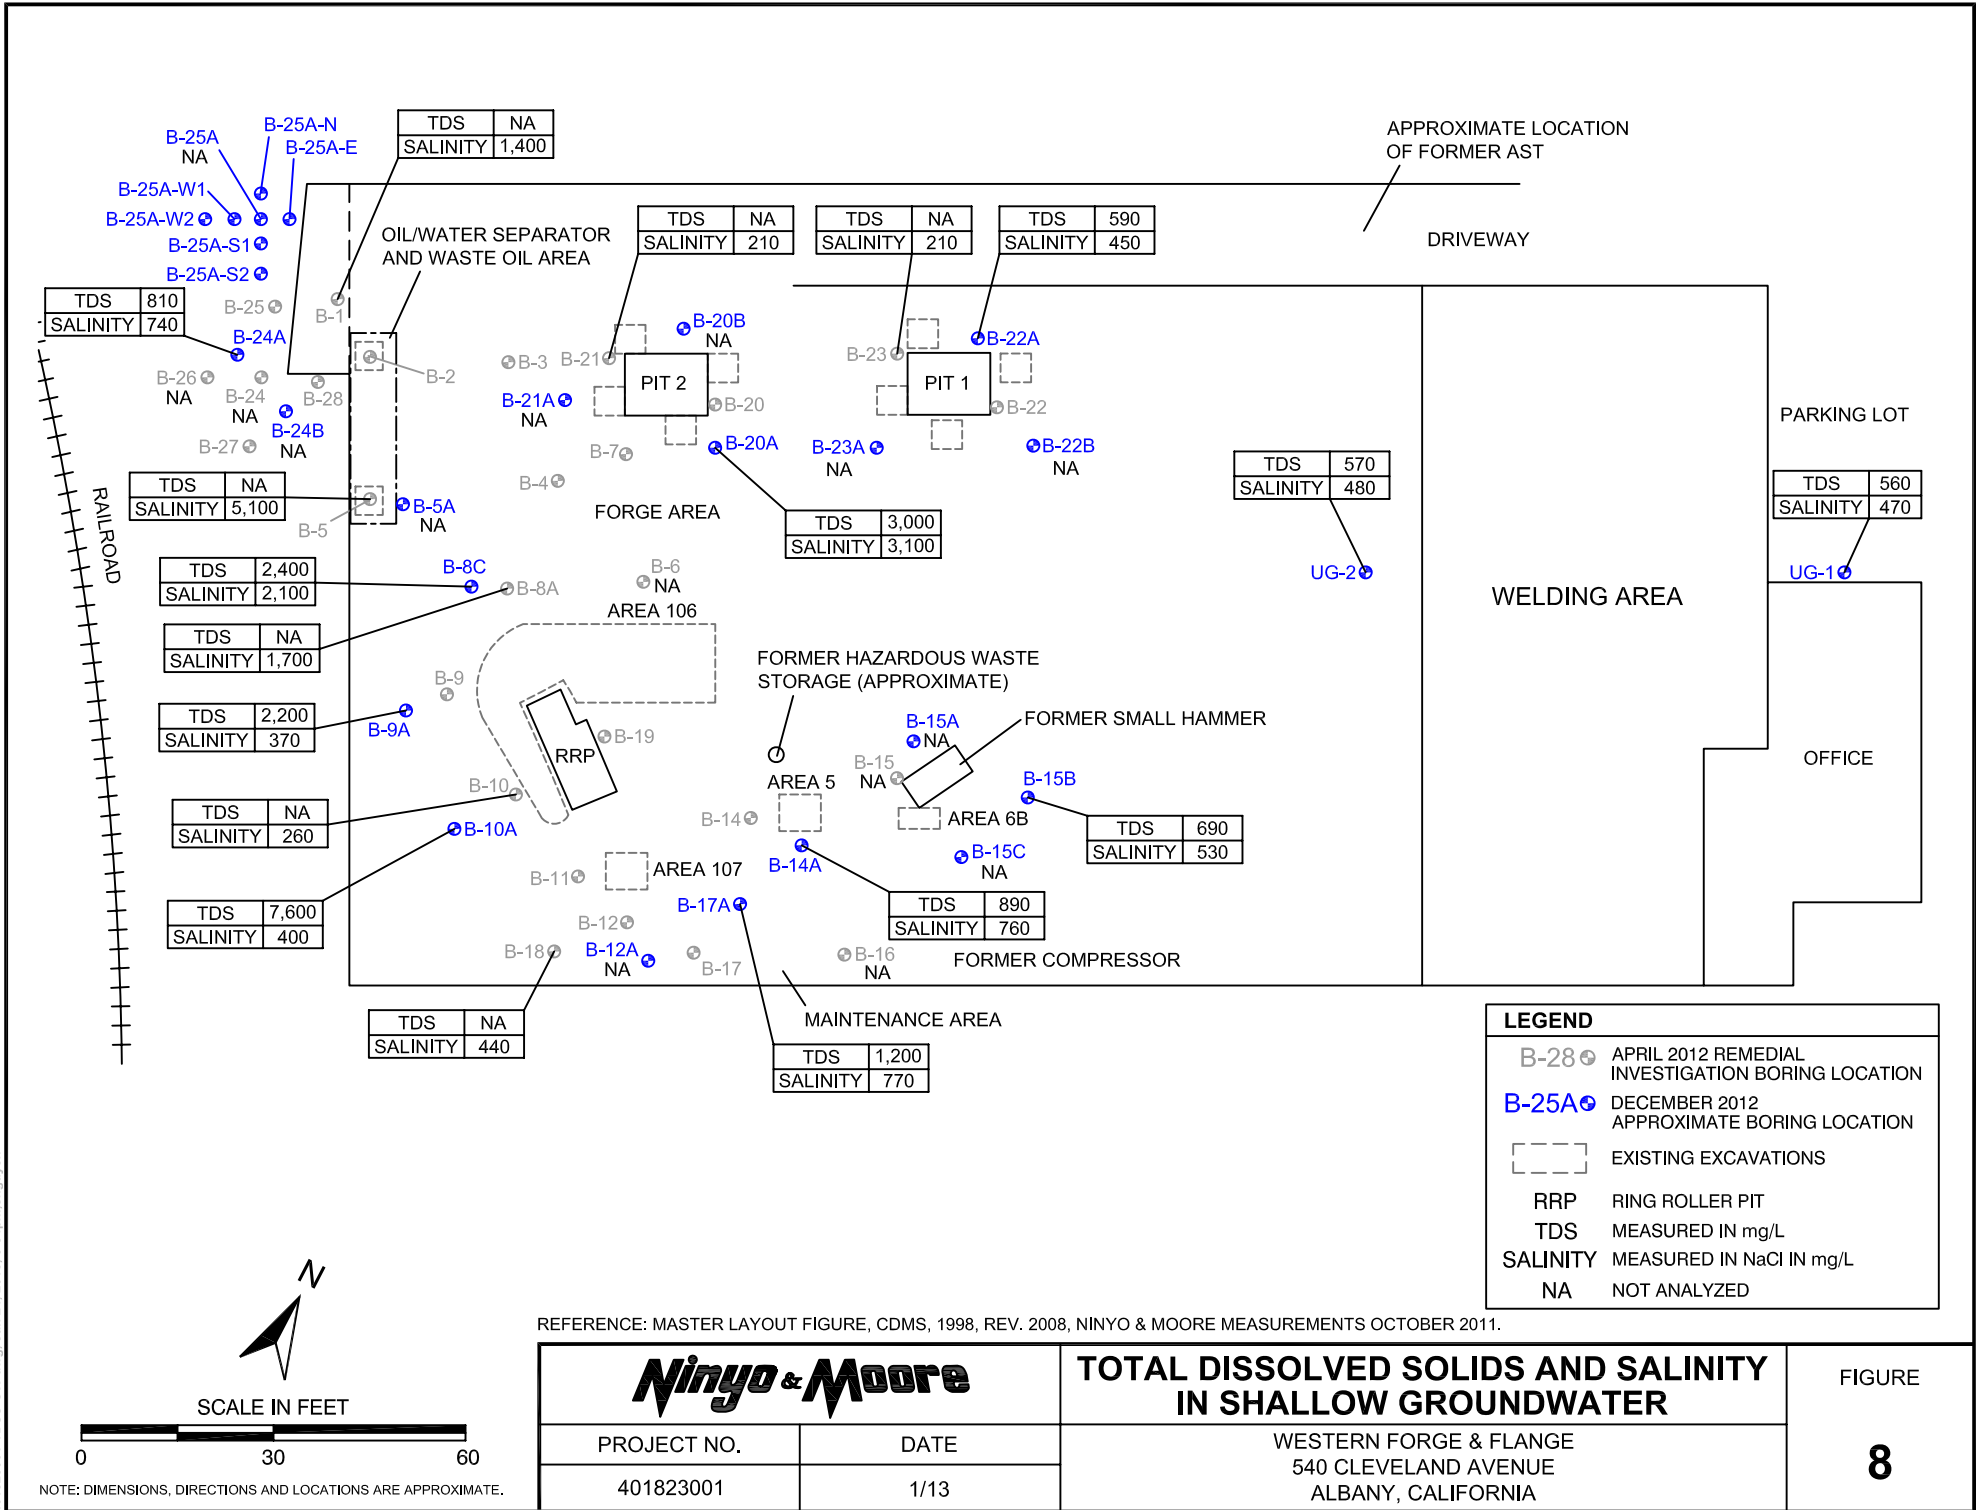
| TDS | NA |
|---|---|
| SALINITY | 1,400 |

B-25A
NA
B-25A-N
B-25A-E
B-25A-W1
B-25A-W2
B-25A-S1
B-25A-S2

OIL/WATER SEPARATOR AND WASTE OIL AREA

| TDS | NA |
|---|---|
| SALINITY | 210 |

| TDS | NA |
|---|---|
| SALINITY | 210 |

| TDS | 590 |
|---|---|
| SALINITY | 450 |

APPROXIMATE LOCATION OF FORMER AST

DRIVEWAY

| TDS | 810 |
|---|---|
| SALINITY | 740 |

B-25
B-1
B-24A
B-2
B-26
NA
B-24
NA
B-28
B-24B
NA
B-27
B-3
B-21
B-20B
NA
PIT 2
B-20
B-21A
NA
B-7
B-20A
B-23
PIT 1
B-22A
B-22
B-23A
NA
B-22B
NA

PARKING LOT

| TDS | NA |
|---|---|
| SALINITY | 5,100 |

B-5A
NA
B-5
B-4
FORGE AREA

| TDS | 3,000 |
|---|---|
| SALINITY | 3,100 |

| TDS | 570 |
|---|---|
| SALINITY | 480 |

| TDS | 560 |
|---|---|
| SALINITY | 470 |

RAILROAD

| TDS | 2,400 |
|---|---|
| SALINITY | 2,100 |

B-8C
B-8A
B-6
NA
AREA 106
UG-2
WELDING AREA
UG-1

| TDS | NA |
|---|---|
| SALINITY | 1,700 |

FORMER HAZARDOUS WASTE STORAGE (APPROXIMATE)

B-9

| TDS | 2,200 |
|---|---|
| SALINITY | 370 |

B-9A
RRP
B-19
B-15A
NA
FORMER SMALL HAMMER
AREA 5
B-15
NA
OFFICE
B-10
B-15B
B-14
AREA 6B

| TDS | NA |
|---|---|
| SALINITY | 260 |

B-10A

| TDS | 690 |
|---|---|
| SALINITY | 530 |

B-15C
NA
B-11
AREA 107
B-14A

| TDS | 7,600 |
|---|---|
| SALINITY | 400 |

B-17A

| TDS | 890 |
|---|---|
| SALINITY | 760 |

B-12
B-18
B-12A
NA
B-17
B-16
NA
FORMER COMPRESSOR

| TDS | NA |
|---|---|
| SALINITY | 440 |

MAINTENANCE AREA

| TDS | 1,200 |
|---|---|
| SALINITY | 770 |

LEGEND
B-28 APRIL 2012 REMEDIAL INVESTIGATION BORING LOCATION
B-25A DECEMBER 2012 APPROXIMATE BORING LOCATION
EXISTING EXCAVATIONS
RRP RING ROLLER PIT
TDS MEASURED IN mg/L
SALINITY MEASURED IN NaCl IN mg/L
NA NOT ANALYZED

N
SCALE IN FEET
0 30 60
NOTE: DIMENSIONS, DIRECTIONS AND LOCATIONS ARE APPROXIMATE.

REFERENCE: MASTER LAYOUT FIGURE, CDMS, 1998, REV. 2008, NINYO & MOORE MEASUREMENTS OCTOBER 2011.

Ninyo & Moore
PROJECT NO. 401823001
DATE 1/13
TOTAL DISSOLVED SOLIDS AND SALINITY IN SHALLOW GROUNDWATER
WESTERN FORGE & FLANGE
540 CLEVELAND AVENUE
ALBANY, CALIFORNIA
FIGURE
8